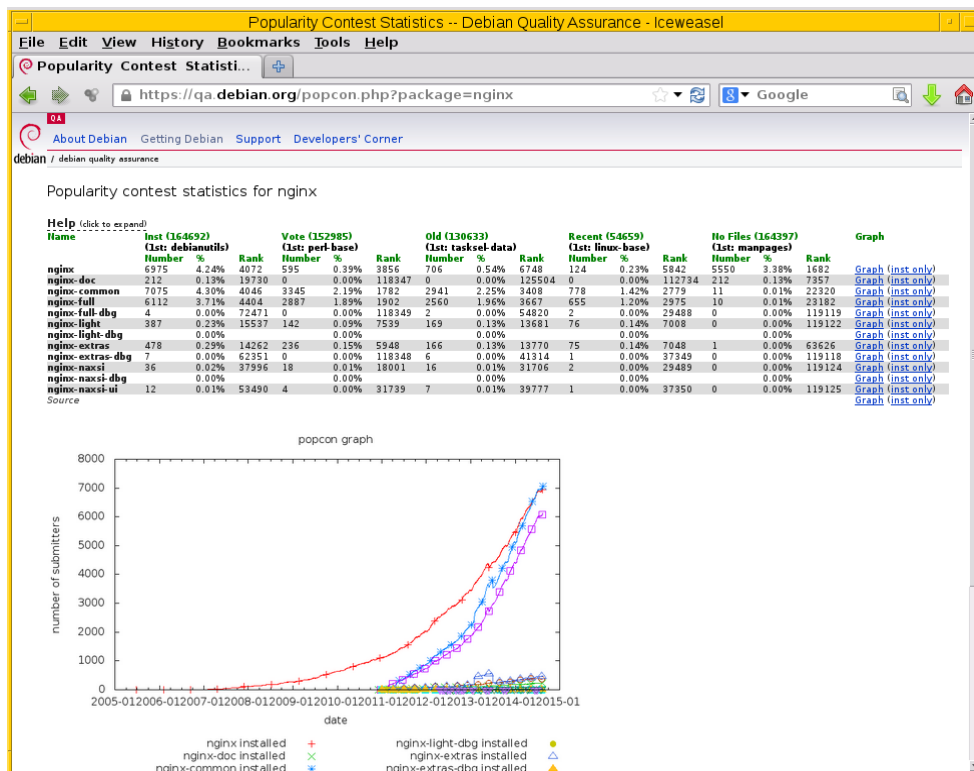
Popularity Contest Statistics -- Debian Quality Assurance - Iceweasel

File Edit View History Bookmarks Tools Help

Popularity Contest Statisti...

https://qa.debian.org/popcon.php?package=nginx

Google

QA

About Debian Getting Debian Support Developers' Corner

debian / debian quality assurance

Popularity contest statistics for nginx

Help (click to expand)

| Name | Inst (164692) (1st: debianutils) Number | % | Rank | Vote (152985) (1st: perl-base) Number | % | Rank | Old (130633) (1st: tasksel-data) Number | % | Rank | Recent (54659) (1st: linux-base) Number | % | Rank | No Files (164397) (1st: manpages) Number | % | Rank | Graph |
|---|---|---|---|---|---|---|---|---|---|---|---|---|---|---|---|---|
| nginx | 6975 | 4.24% | 4072 | 595 | 0.39% | 3856 | 706 | 0.54% | 6748 | 124 | 0.23% | 5842 | 5550 | 3.38% | 1682 | Graph (inst only) |
| nginx-doc | 212 | 0.13% | 19730 | 0 | 0.00% | 118347 | 0 | 0.00% | 125504 | 0 | 0.00% | 112734 | 212 | 0.13% | 7357 | Graph (inst only) |
| nginx-common | 7075 | 4.30% | 4046 | 3345 | 2.19% | 1782 | 2941 | 2.25% | 3408 | 778 | 1.42% | 2779 | 11 | 0.01% | 22320 | Graph (inst only) |
| nginx-full | 6112 | 3.71% | 4404 | 2887 | 1.89% | 1902 | 2560 | 1.96% | 3667 | 655 | 1.20% | 2975 | 10 | 0.01% | 23182 | Graph (inst only) |
| nginx-full-dbg | 4 | 0.00% | 72471 | 0 | 0.00% | 118349 | 2 | 0.00% | 54820 | 2 | 0.00% | 29488 | 0 | 0.00% | 119119 | Graph (inst only) |
| nginx-light | 387 | 0.23% | 15537 | 142 | 0.09% | 7539 | 169 | 0.13% | 13681 | 76 | 0.14% | 7008 | 0 | 0.00% | 119122 | Graph (inst only) |
| nginx-light-dbg | | 0.00% | | | 0.00% | | | 0.00% | | | 0.00% | | | 0.00% | | Graph (inst only) |
| nginx-extras | 478 | 0.29% | 14262 | 236 | 0.15% | 5948 | 166 | 0.13% | 13770 | 75 | 0.14% | 7048 | 1 | 0.00% | 63626 | Graph (inst only) |
| nginx-extras-dbg | 7 | 0.00% | 62351 | 0 | 0.00% | 118348 | 6 | 0.00% | 41314 | 1 | 0.00% | 37349 | 0 | 0.00% | 119118 | Graph (inst only) |
| nginx-naxsi | 36 | 0.02% | 37996 | 18 | 0.01% | 18001 | 16 | 0.01% | 31706 | 2 | 0.00% | 29489 | 0 | 0.00% | 119124 | Graph (inst only) |
| nginx-naxsi-dbg | | 0.00% | | | 0.00% | | | 0.00% | | | 0.00% | | | 0.00% | | Graph (inst only) |
| nginx-naxsi-ui | 12 | 0.01% | 53490 | 4 | 0.00% | 31739 | 7 | 0.01% | 39777 | 1 | 0.00% | 37350 | 0 | 0.00% | 119125 | Graph (inst only) |
| Source | | | | | | | | | | | | | | | | Graph (inst only) |

popcon graph

8000
7000
6000
5000
4000
3000
2000
1000
0

number of submitters

2005-012006-012007-012008-012009-012010-012011-012012-012013-012014-012015-01

date

nginx installed
nginx-doc installed
nginx-common installed
nginx-light-dbg installed
nginx-extras installed
nginx-extras-dbg installed